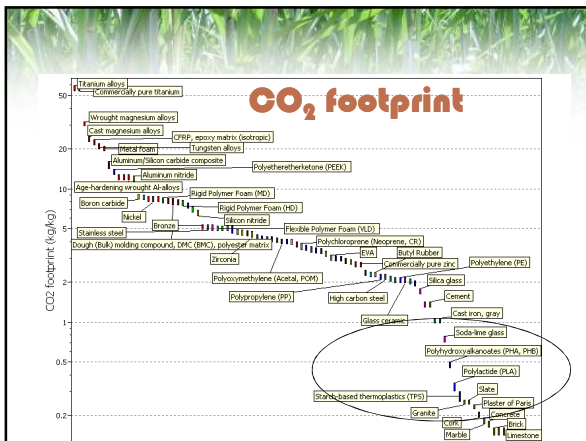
$CO_2$ footprint

CO2 footprint (kg/kg)

50
20
10
5
2
1
0.5
0.2

Titanium alloys
Commercially pure titanium
Wrought magnesium alloys
Cast magnesium alloys
CFRP, epoxy matrix (isotropic)
Metal foam
Tungsten alloys
Aluminum/Silicon carbide composite
Polyetheretherketone (PEEK)
Aluminum nitride
Age-hardening wrought Al-alloys
Rigid Polymer Foam (MD)
Boron carbide
Rigid Polymer Foam (HD)
Nickel
Silicon nitride
Bronze
Stainless steel
Flexible Polymer Foam (VLD)
Dough (Bulk) molding compound, DMC (BMC), polyester matrix
Polychloroprene (Neoprene, CR)
Zirconia
EVA
Butyl Rubber
Commercially pure zinc
Polyethylene (PE)
Polyoxymethylene (Acetal, POM)
Silica glass
Polypropylene (PP)
High carbon steel
Cement
Glass ceramic
Cast iron, gray
Soda-lime glass
Polyhydroxyalkanoates (PHA, PHB)
Polylactide (PLA)
Slate
Starch-based thermoplastics (TPS)
Plaster of Paris
Granite
Concrete
Cork
Brick
Marble
Limestone